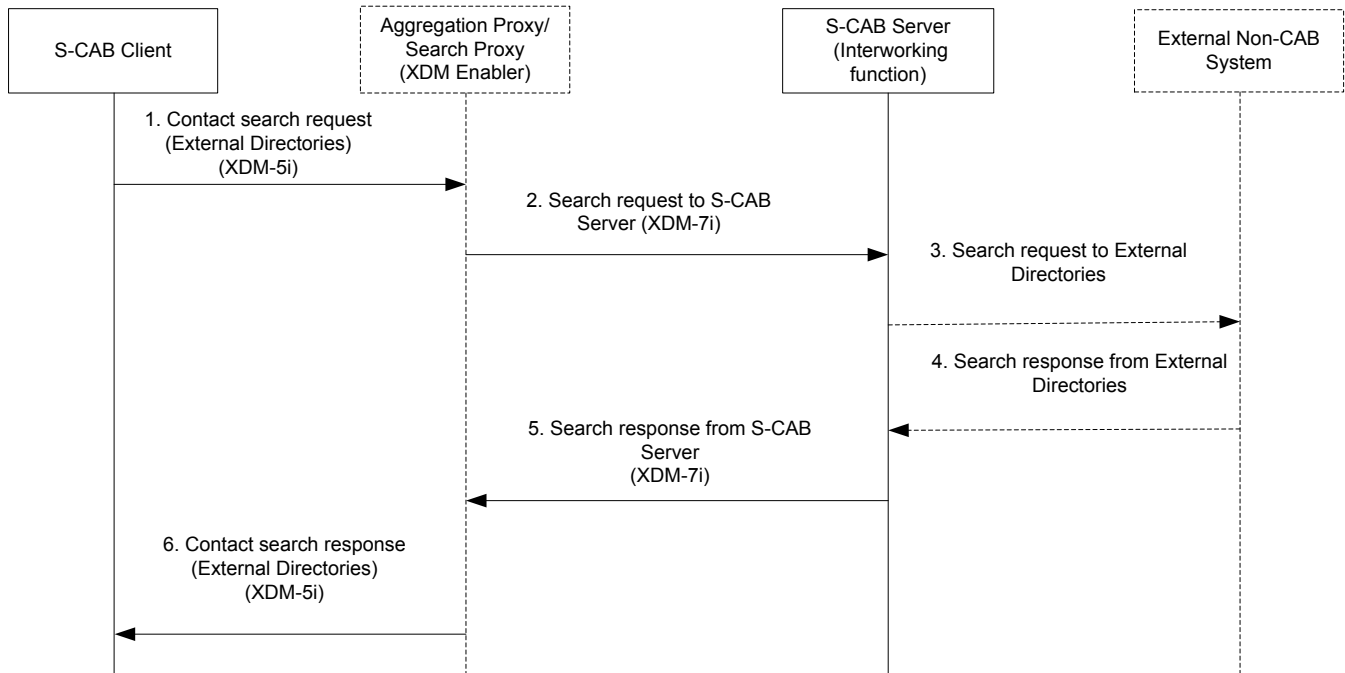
S-CAB Client

Aggregation Proxy/ Search Proxy (XDM Enabler)

S-CAB Server (Interworking function)

External Non-CAB System

1. Contact search request (External Directories) (XDM-5i)

2. Search request to S-CAB Server (XDM-7i)

3. Search request to External Directories

4. Search response from External Directories

5. Search response from S-CAB Server (XDM-7i)

6. Contact search response (External Directories) (XDM-5i)